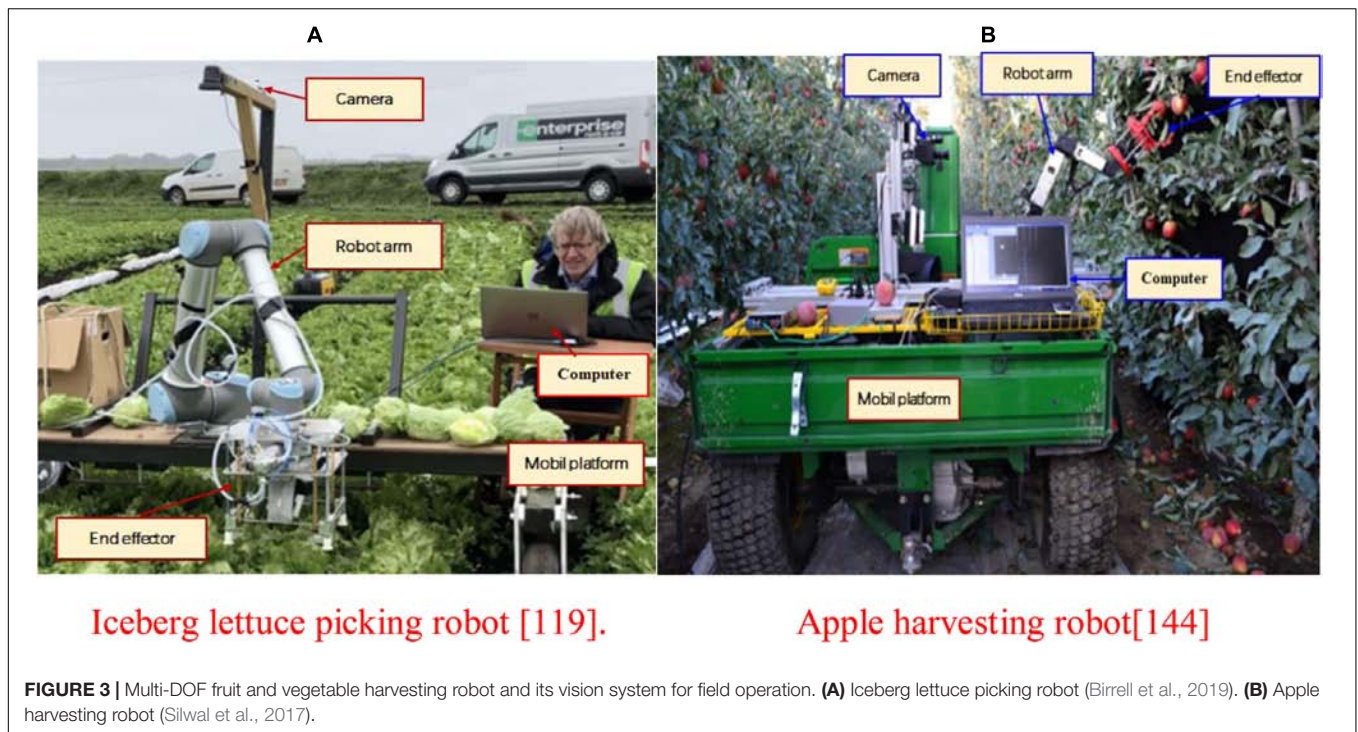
A

B

Camera

enterprise

Robot arm

Computer

Mobil platform

End effector

Camera

Robot arm

End effector

Computer

Mobil platform

Iceberg lettuce picking robot [119].

Apple harvesting robot[144]

**FIGURE 3 |** Multi-DOF fruit and vegetable harvesting robot and its vision system for field operation. **(A)** Iceberg lettuce picking robot (Birrell et al., 2019). **(B)** Apple harvesting robot (Silwal et al., 2017).